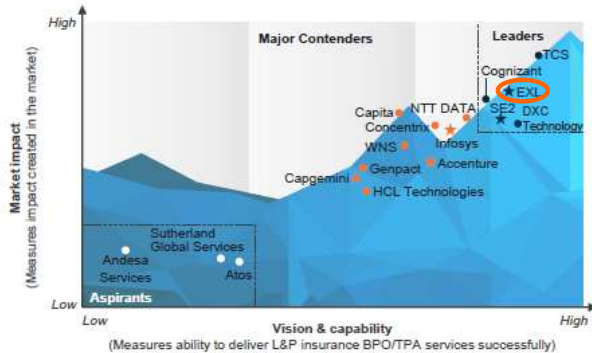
High

Major Contenders

Leaders

TCS

Cognizant

EXL

SE2

DXC Technology

Capita

NTT DATA

Concentrix

Infosys

WNS

Genpact

Accenture

Capgemini

HCL Technologies

Sutherland Global Services

Andesa Services

Atos

Aspirants

Low

Market impact
(Measures impact created in the market)

Low

Vision & capability
(Measures ability to deliver L&P insurance BPO/TPA services successfully)

High